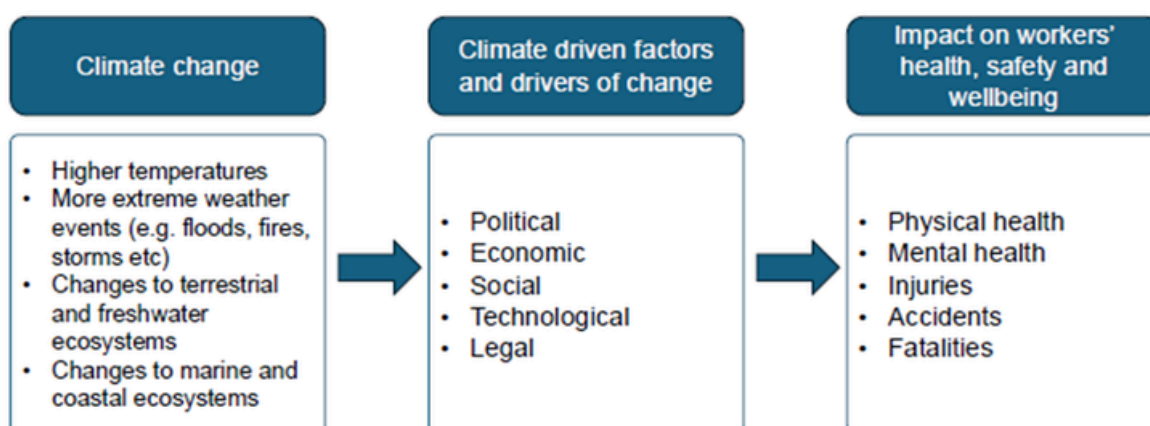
Climate change

- Higher temperatures
- More extreme weather events (e.g. floods, fires, storms etc)
- Changes to terrestrial and freshwater ecosystems
- Changes to marine and coastal ecosystems

Climate driven factors and drivers of change

- Political
- Economic
- Social
- Technological
- Legal

Impact on workers' health, safety and wellbeing

- Physical health
- Mental health
- Injuries
- Accidents
- Fatalities